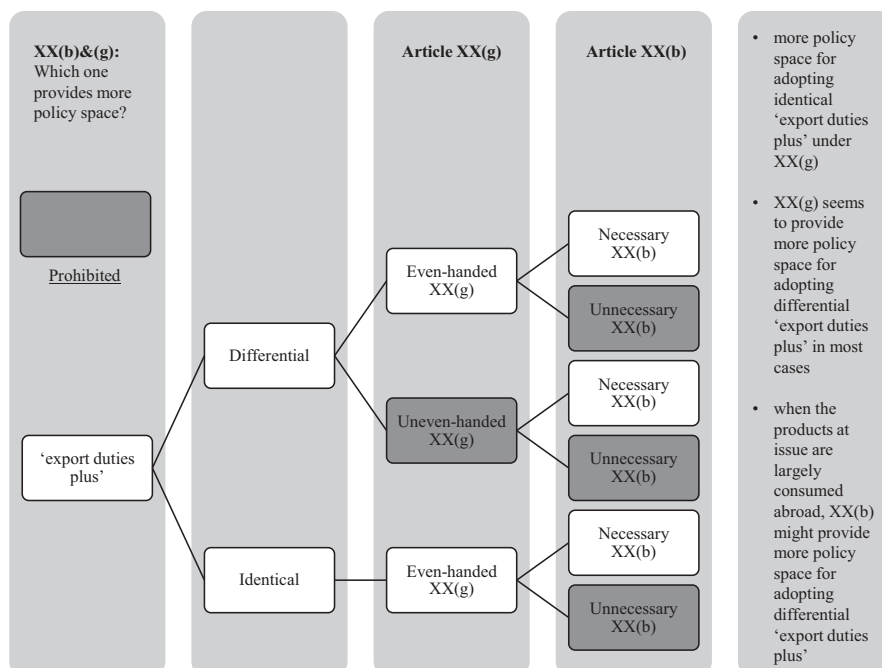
**XX(b)&(g):** Which one provides more policy space?

Prohibited

'export duties plus'

Differential

Identical

**Article XX(g)**

Even-handed XX(g)

Uneven-handed XX(g)

Even-handed XX(g)

**Article XX(b)**

Necessary XX(b)

Unnecessary XX(b)

Necessary XX(b)

Unnecessary XX(b)

Necessary XX(b)

Unnecessary XX(b)

• more policy space for adopting identical 'export duties plus' under XX(g)

• XX(g) seems to provide more policy space for adopting differential 'export duties plus' in most cases

• when the products at issue are largely consumed abroad, XX(b) might provide more policy space for adopting differential 'export duties plus'